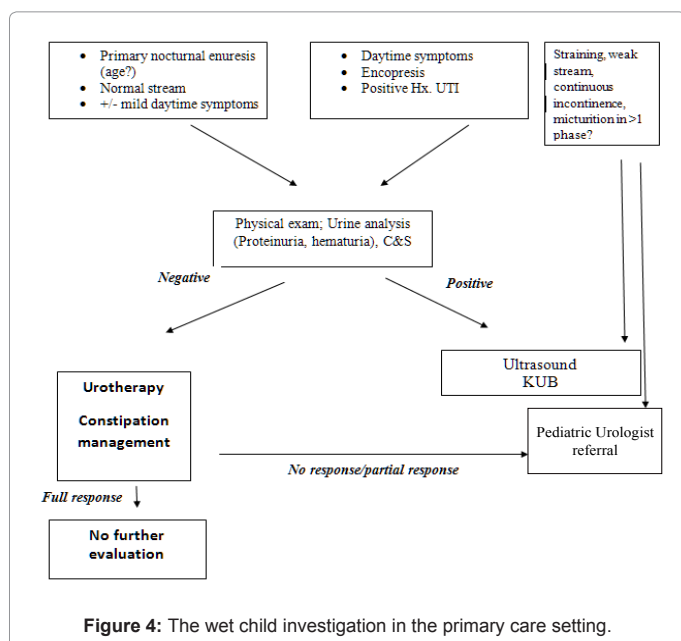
- Primary nocturnal enuresis (age?)
- Normal stream
- +/- mild daytime symptoms

- Daytime symptoms
- Encopresis
- Positive Hx. UTI

Straining, weak stream, continuous incontinence, micturition in >1 phase?

Physical exam; Urine analysis (Proteinuria, hematuria), C&S

Negative

Positive

Ultrasound KUB

Urotherapy

Constipation management

Pediatric Urologist referral

No response/partial response

Full response

No further evaluation

**Figure 4:** The wet child investigation in the primary care setting.